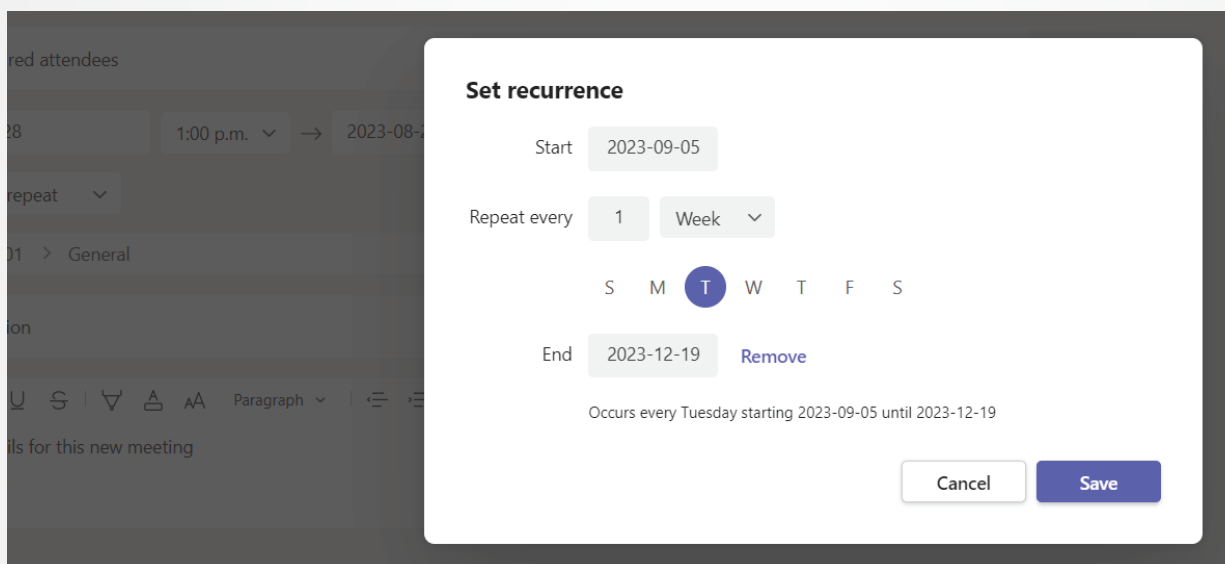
red attendees

28

1:00 p.m.

2023-08-2

repeat

01 > General

ion

Paragraph

ils for this new meeting

Set recurrence

Start 2023-09-05

Repeat every 1 Week

S M T W T F S

End 2023-12-19 Remove

Occurs every Tuesday starting 2023-09-05 until 2023-12-19

Cancel

Save